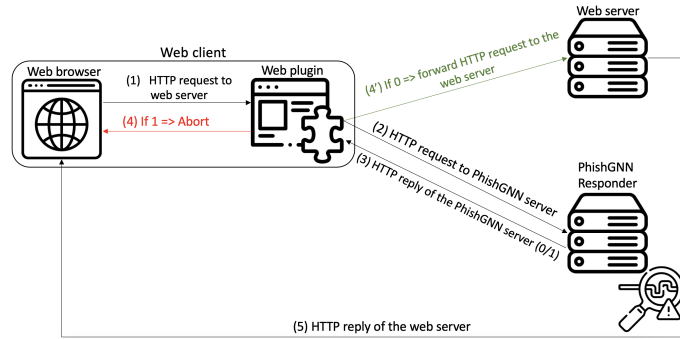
Web server

Web client

Web browser

(1) HTTP request to web server

Web plugin

(4') If 0 => forward HTTP request to the web server

(4) If 1 => Abort

(2) HTTP request to PhishGNN server

(3) HTTP reply of the PhishGNN server (0/1)

PhishGNN Responder

(5) HTTP reply of the web server